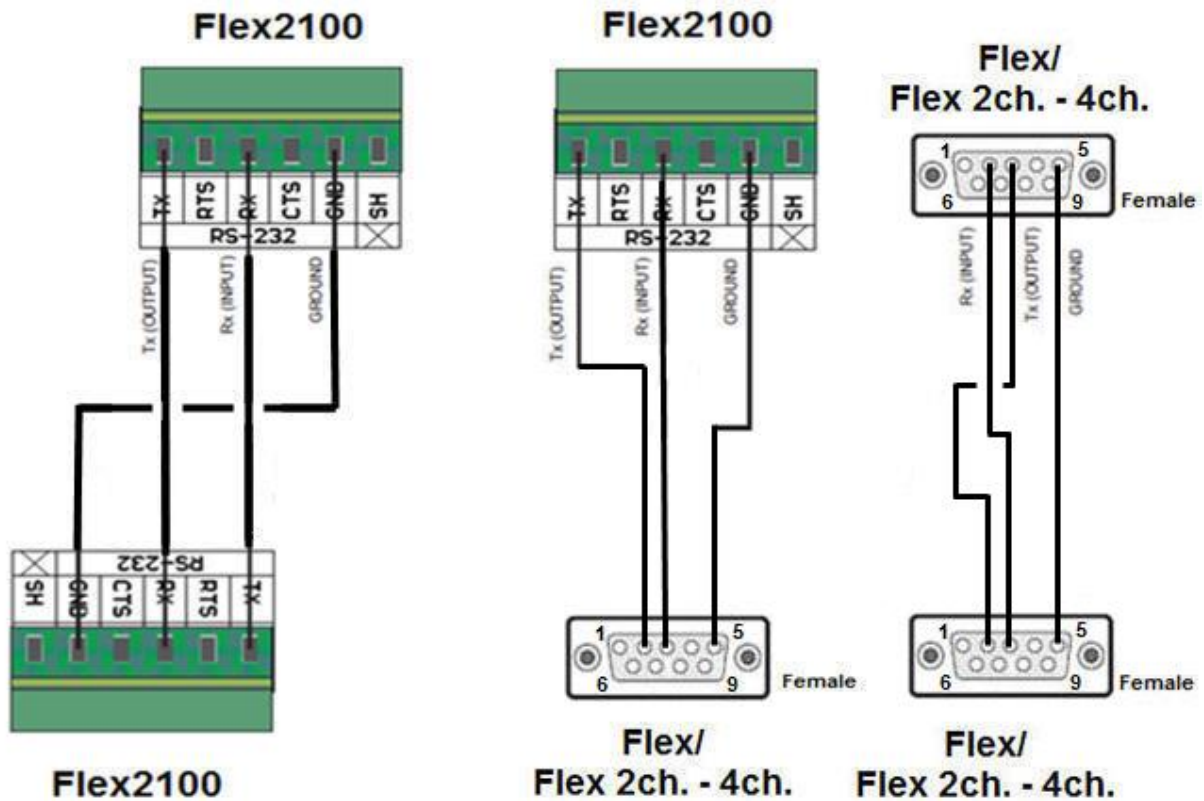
Flex2100

Tx RTS Rx CTS GND SH

RS-232

Tx (OUTPUT) Rx (INPUT) GROUND

RS-232

SH GND CTS Rx RTS Tx

Flex2100

Flex2100

Tx RTS Rx CTS GND SH

RS-232

Tx (OUTPUT) Rx (INPUT) GROUND

1 5
6 9
Female

Flex/
Flex 2ch. - 4ch.

Flex/
Flex 2ch. - 4ch.

1 5
6 9
Female

Rx (INPUT) Tx (OUTPUT) GROUND

1 5
6 9
Female

Flex/
Flex 2ch. - 4ch.